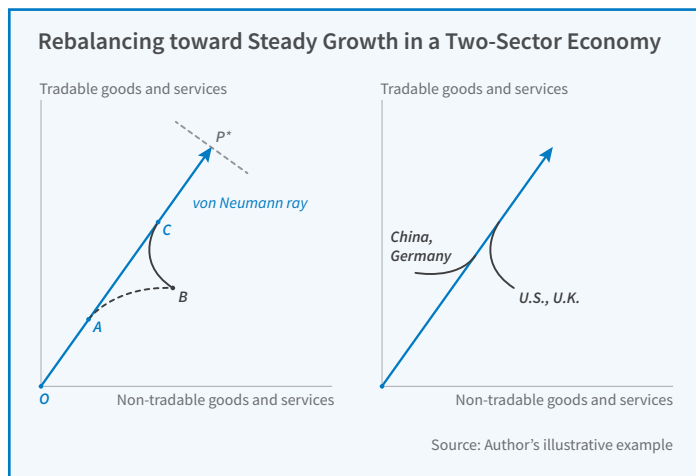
Rebalancing toward Steady Growth in a Two-Sector Economy

Tradable goods and services

P*

von Neumann ray

C

B

A

O

Non-tradable goods and services

Tradable goods and services

China, Germany

U.S., U.K.

Non-tradable goods and services

Source: Author's illustrative example